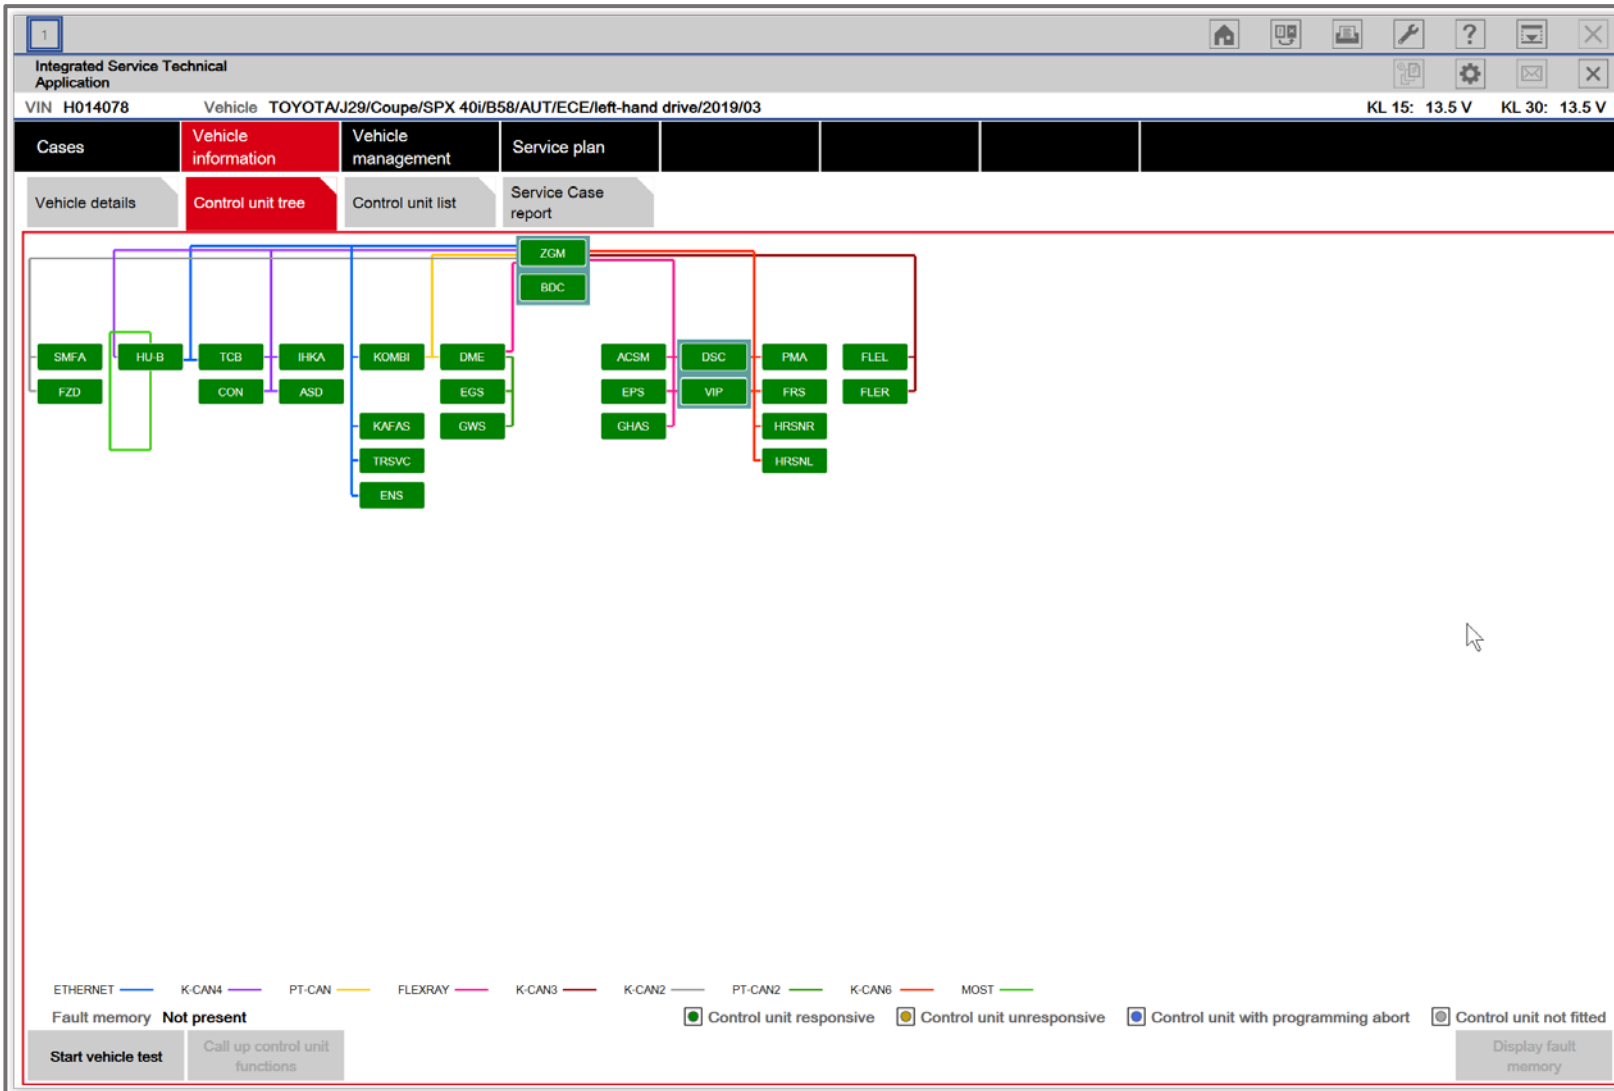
1

Integrated Service Technical Application

VIN H014078 Vehicle TOYOTA/J29/Coupe/SPX 40i/B58/AUT/ECE/left-hand drive/2019/03 KL 15: 13.5 V KL 30: 13.5 V

Cases | Vehicle information | Vehicle management | Service plan

Vehicle details | Control unit tree | Control unit list | Service Case report

ZGM
BDC

SMFA
FZD
HU-B
TCB
CON
IHKA
ASD
KOMBI
KAFAS
TRSVC
ENS
DME
EGS
GWS
ACSM
EPS
GHAS
DSC
VIP
PMA
FRS
HRSNR
HRSNL
FLEL
FLER

ETHERNET K-CAN4 PT-CAN FLEXRAY K-CAN3 K-CAN2 PT-CAN2 K-CAN6 MOST

Fault memory Not present

Control unit responsive Control unit unresponsive Control unit with programming abort Control unit not fitted

Start vehicle test

Call up control unit functions

Display fault memory